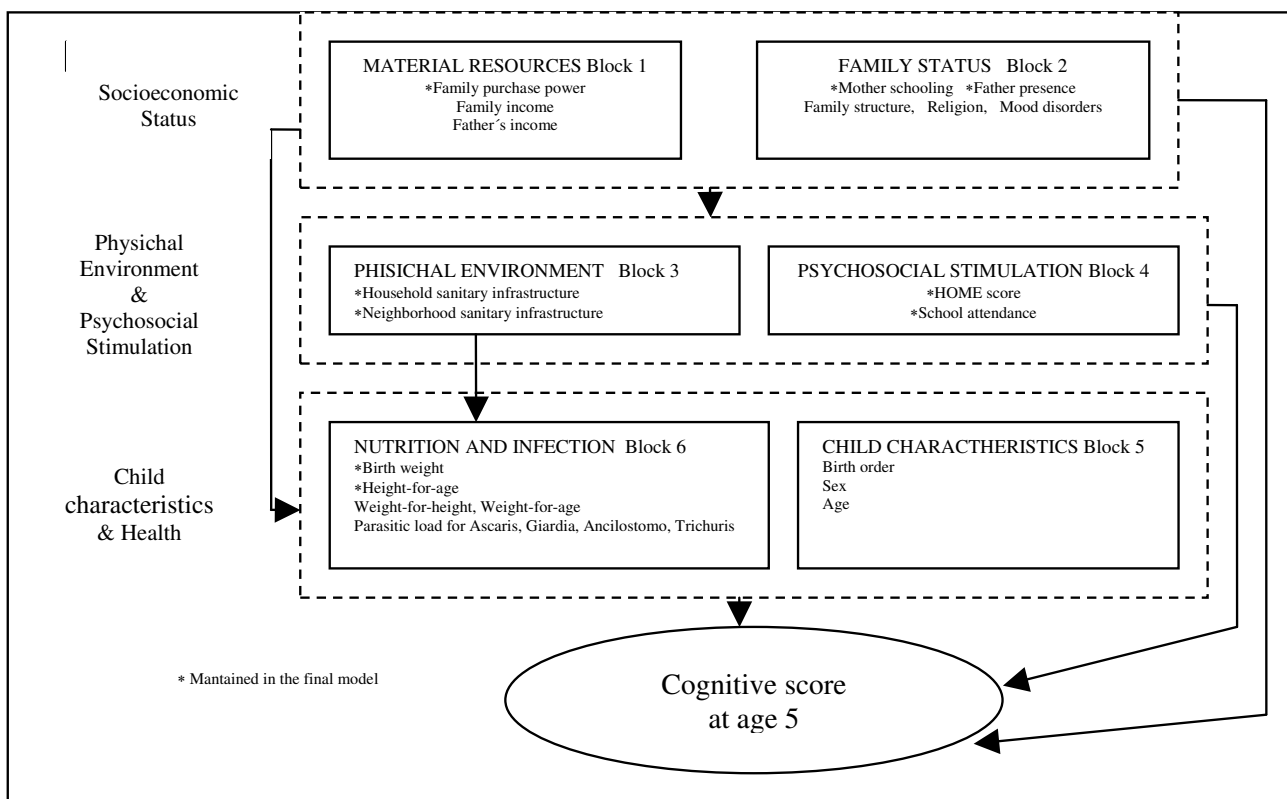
Socioeconomic Status

MATERIAL RESOURCES Block 1
*Family purchase power
Family income
Father´s income

FAMILY STATUS Block 2
*Mother schooling *Father presence
Family structure, Religion, Mood disorders

Physichal Environment & Psychosocial Stimulation

PHISICHAL ENVIRONMENT Block 3
*Household sanitary infrastructure
*Neighborhood sanitary infrastructure

PSYCHOSOCIAL STIMULATION Block 4
*HOME score
*School attendance

Child characteristics & Health

NUTRITION AND INFECTION Block 6
*Birth weight
*Height-for-age
Weight-for-height, Weight-for-age
Parasitic load for Ascaris, Giardia, Ancilostomo, Trichuris

CHILD CHARACTHERISTICS Block 5
Birth order
Sex
Age

* Mantained in the final model

Cognitive score at age 5